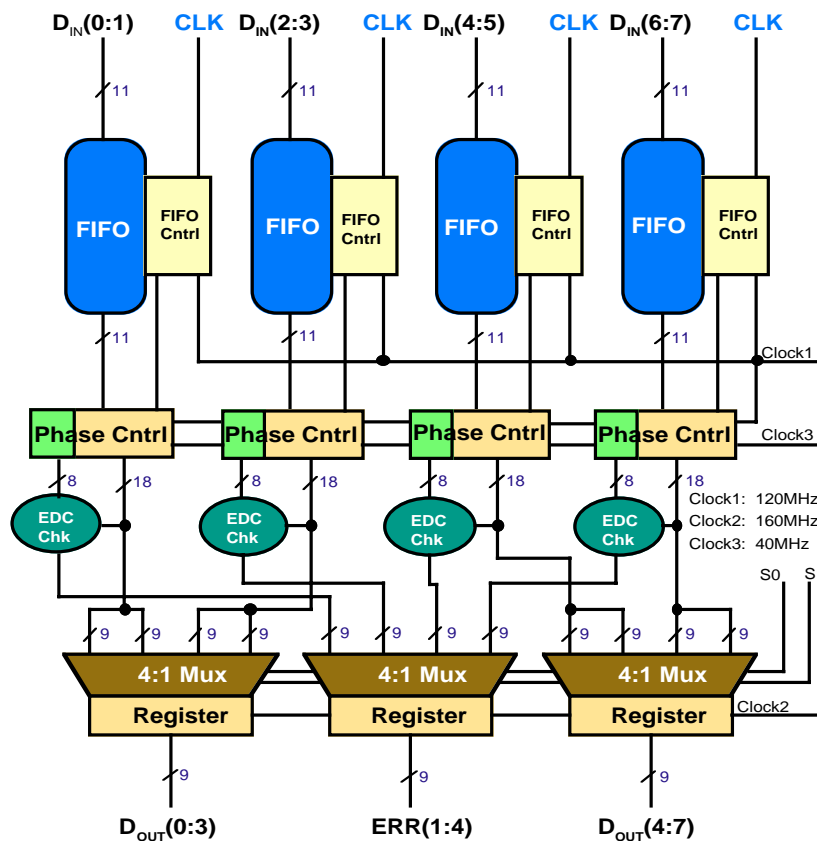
$D_{IN}$(0:1) CLK $D_{IN}$(2:3) CLK $D_{IN}$(4:5) CLK $D_{IN}$(6:7) CLK

11 11 11 11

FIFO FIFO Cntrl FIFO FIFO Cntrl FIFO FIFO Cntrl FIFO FIFO Cntrl

11 11 11 11

Clock1

Phase Cntrl Phase Cntrl Phase Cntrl Phase Cntrl

Clock3

8 18 8 18 8 18 8 18

EDC Chk EDC Chk EDC Chk EDC Chk

Clock1: 120MHz
Clock2: 160MHz
Clock3: 40MHz

S0 S

9 9 9 9 9 9 9 9 9 9 9 9

4:1 Mux 4:1 Mux 4:1 Mux

Register Register Register

Clock2

9 9 9

$D_{OUT}$(0:3) ERR(1:4) $D_{OUT}$(4:7)